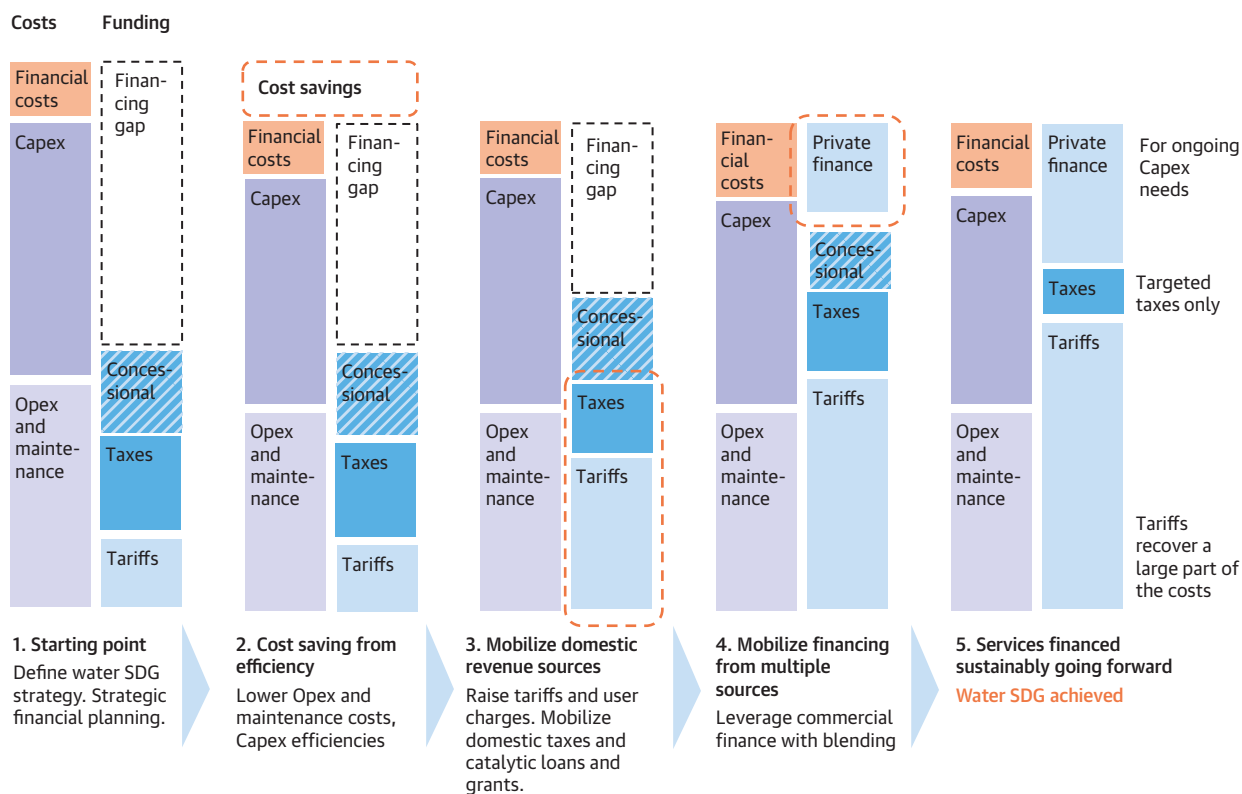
Costs Funding

Financial costs
Capex
Opex and maintenance
Financing gap
Concessional
Taxes
Tariffs

Cost savings
Financial costs
Capex
Opex and maintenance
Financing gap
Concessional
Taxes
Tariffs

Financial costs
Capex
Opex and maintenance
Financing gap
Concessional
Taxes
Tariffs

Financial costs
Capex
Opex and maintenance
Private finance
Concessional
Taxes
Tariffs

Financial costs
Capex
Opex and maintenance
Private finance
Taxes
Tariffs
For ongoing Capex needs
Targeted taxes only
Tariffs recover a large part of the costs

1. Starting point
Define water SDG strategy. Strategic financial planning.

2. Cost saving from efficiency
Lower Opex and maintenance costs, Capex efficiencies

3. Mobilize domestic revenue sources
Raise tariffs and user charges. Mobilize domestic taxes and catalytic loans and grants.

4. Mobilize financing from multiple sources
Leverage commercial finance with blending

5. Services financed sustainably going forward
Water SDG achieved